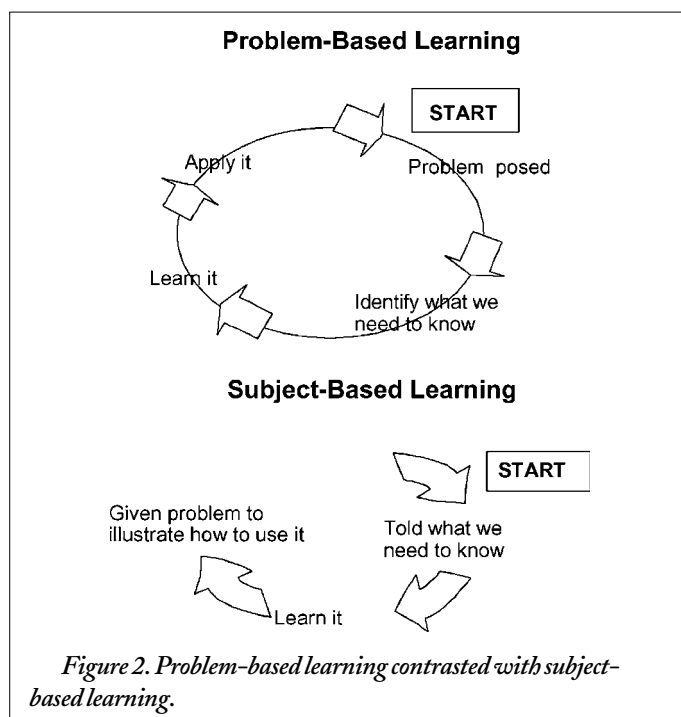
Problem-Based Learning

START

Problem posed

Identify what we need to know

Learn it

Apply it

Subject-Based Learning

START

Told what we need to know

Learn it

Given problem to illustrate how to use it

Figure 2. Problem-based learning contrasted with subject-based learning.